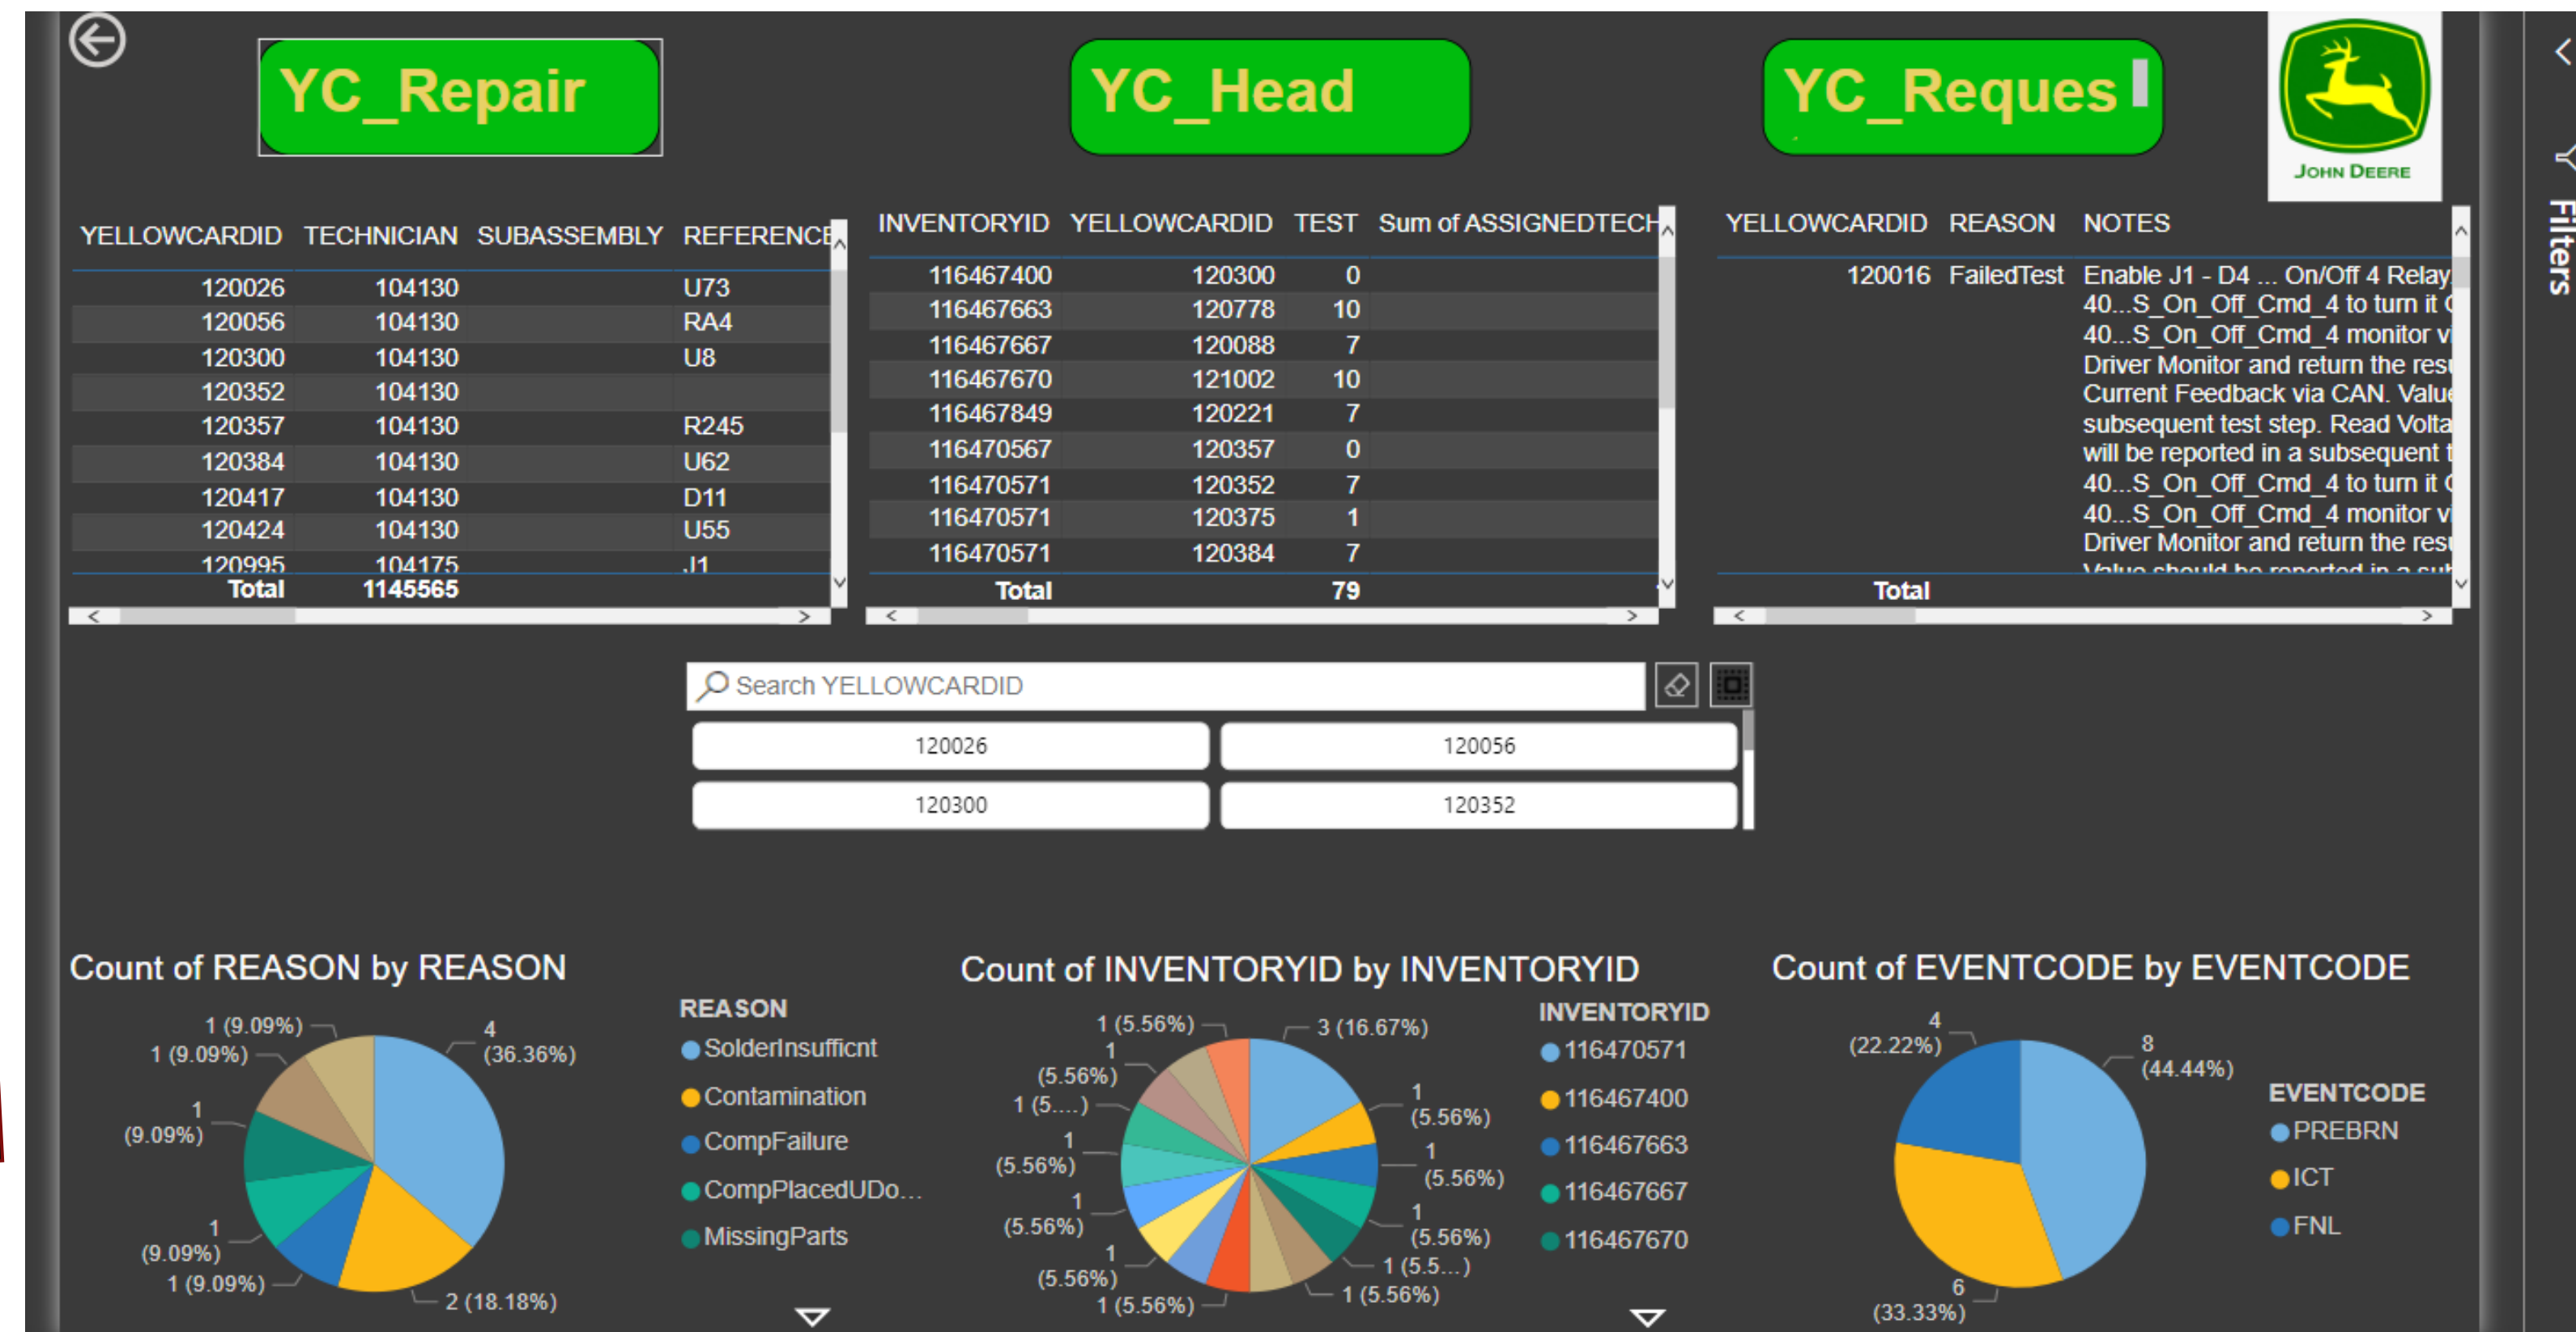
YC_Repair

YC_Head

YC_Reques

JOHN DEERE

Filters

| YELLOWCARDID | TECHNICIAN | SUBASSEMBLY | REFERENCE |
|---|---|---|---|
| 120026 | 104130 | | U73 |
| 120056 | 104130 | | RA4 |
| 120300 | 104130 | | U8 |
| 120352 | 104130 | | |
| 120357 | 104130 | | R245 |
| 120384 | 104130 | | U62 |
| 120417 | 104130 | | D11 |
| 120424 | 104130 | | U55 |
| 120995 | 104175 | | J1 |
| Total | 1145565 | | |

| INVENTORYID | YELLOWCARDID | TEST | Sum of ASSIGNEDTECH |
|---|---|---|---|
| 116467400 | 120300 | 0 | |
| 116467663 | 120778 | 10 | |
| 116467667 | 120088 | 7 | |
| 116467670 | 121002 | 10 | |
| 116467849 | 120221 | 7 | |
| 116470567 | 120357 | 0 | |
| 116470571 | 120352 | 7 | |
| 116470571 | 120375 | 1 | |
| 116470571 | 120384 | 7 | |
| Total | | 79 | |

| YELLOWCARDID | REASON | NOTES |
|---|---|---|
| 120016 | FailedTest | Enable J1 - D4 ... On/Off 4 Relay 40...S_On_Off_Cmd_4 to turn it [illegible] 40...S_On_Off_Cmd_4 monitor v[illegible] Driver Monitor and return the res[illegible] Current Feedback via CAN. Valu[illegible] subsequent test step. Read Volta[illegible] will be reported in a subsequent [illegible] 40...S_On_Off_Cmd_4 to turn it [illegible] 40...S_On_Off_Cmd_4 monitor v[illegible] Driver Monitor and return the res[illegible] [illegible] |
| Total | | |

Search YELLOWCARDID

120026
120056
120300
120352

Count of REASON by REASON

1 (9.09%)
1 (9.09%)
4 (36.36%)
1 (9.09%)
1 (9.09%)
1 (9.09%)
2 (18.18%)

REASON
SolderInsuffícnt
Contamination
CompFailure
CompPlacedUDo...
MissingParts

Count of INVENTORYID by INVENTORYID

1 (5.56%)
3 (16.67%)
1 (5.56%)
1 (5....)
1 (5.56%)
1 (5.56%)
1 (5.56%)
1 (5.56%)
1 (5.56%)
1 (5.56%)
1 (5.56%)
1 (5.5...)
1 (5.56%)
1 (5.56%)

INVENTORYID
116470571
116467400
116467663
116467667
116467670

Count of EVENTCODE by EVENTCODE

4 (22.22%)
8 (44.44%)
6 (33.33%)

EVENTCODE
PREBRN
ICT
FNL